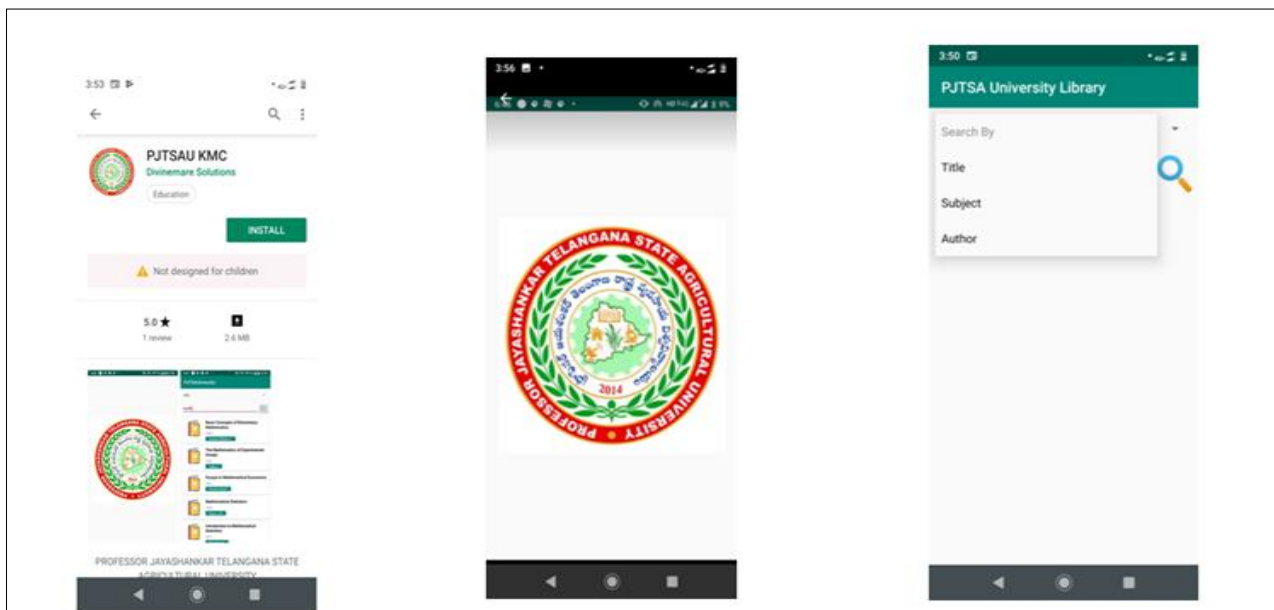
3:53

PJTSAU KMC
Divinemare Solutions
Education

INSTALL

Not designed for children

5.0 ★
1 review

2.6 MB

PROFESSOR JAYASHANKAR TELANGANA STATE AGRICULTURAL UNIVERSITY

3:56

PROFESSOR JAYASHANKAR TELANGANA STATE AGRICULTURAL UNIVERSITY
2014

3:50
PJTSA University Library

Search By
Title
Subject
Author